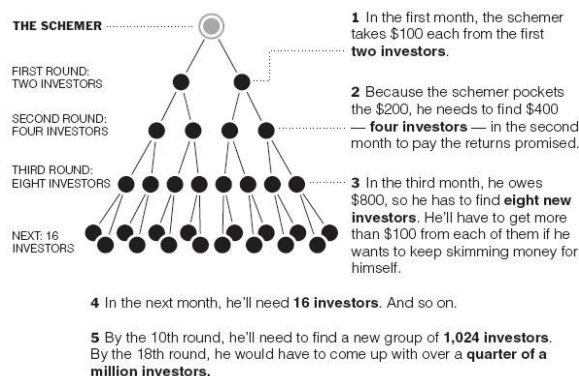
THE SCHEMER

FIRST ROUND: TWO INVESTORS

SECOND ROUND: FOUR INVESTORS

THIRD ROUND: EIGHT INVESTORS

NEXT: 16 INVESTORS

1 In the first month, the schemer takes $100 each from the first two investors.

2 Because the schemer pockets the $200, he needs to find $400 — four investors — in the second month to pay the returns promised.

3 In the third month, he owes $800, so he has to find eight new investors. He'll have to get more than $100 from each of them if he wants to keep skimming money for himself.

4 In the next month, he'll need 16 investors. And so on.

5 By the 10th round, he'll need to find a new group of 1,024 investors. By the 18th round, he would have to come up with over a quarter of a million investors.